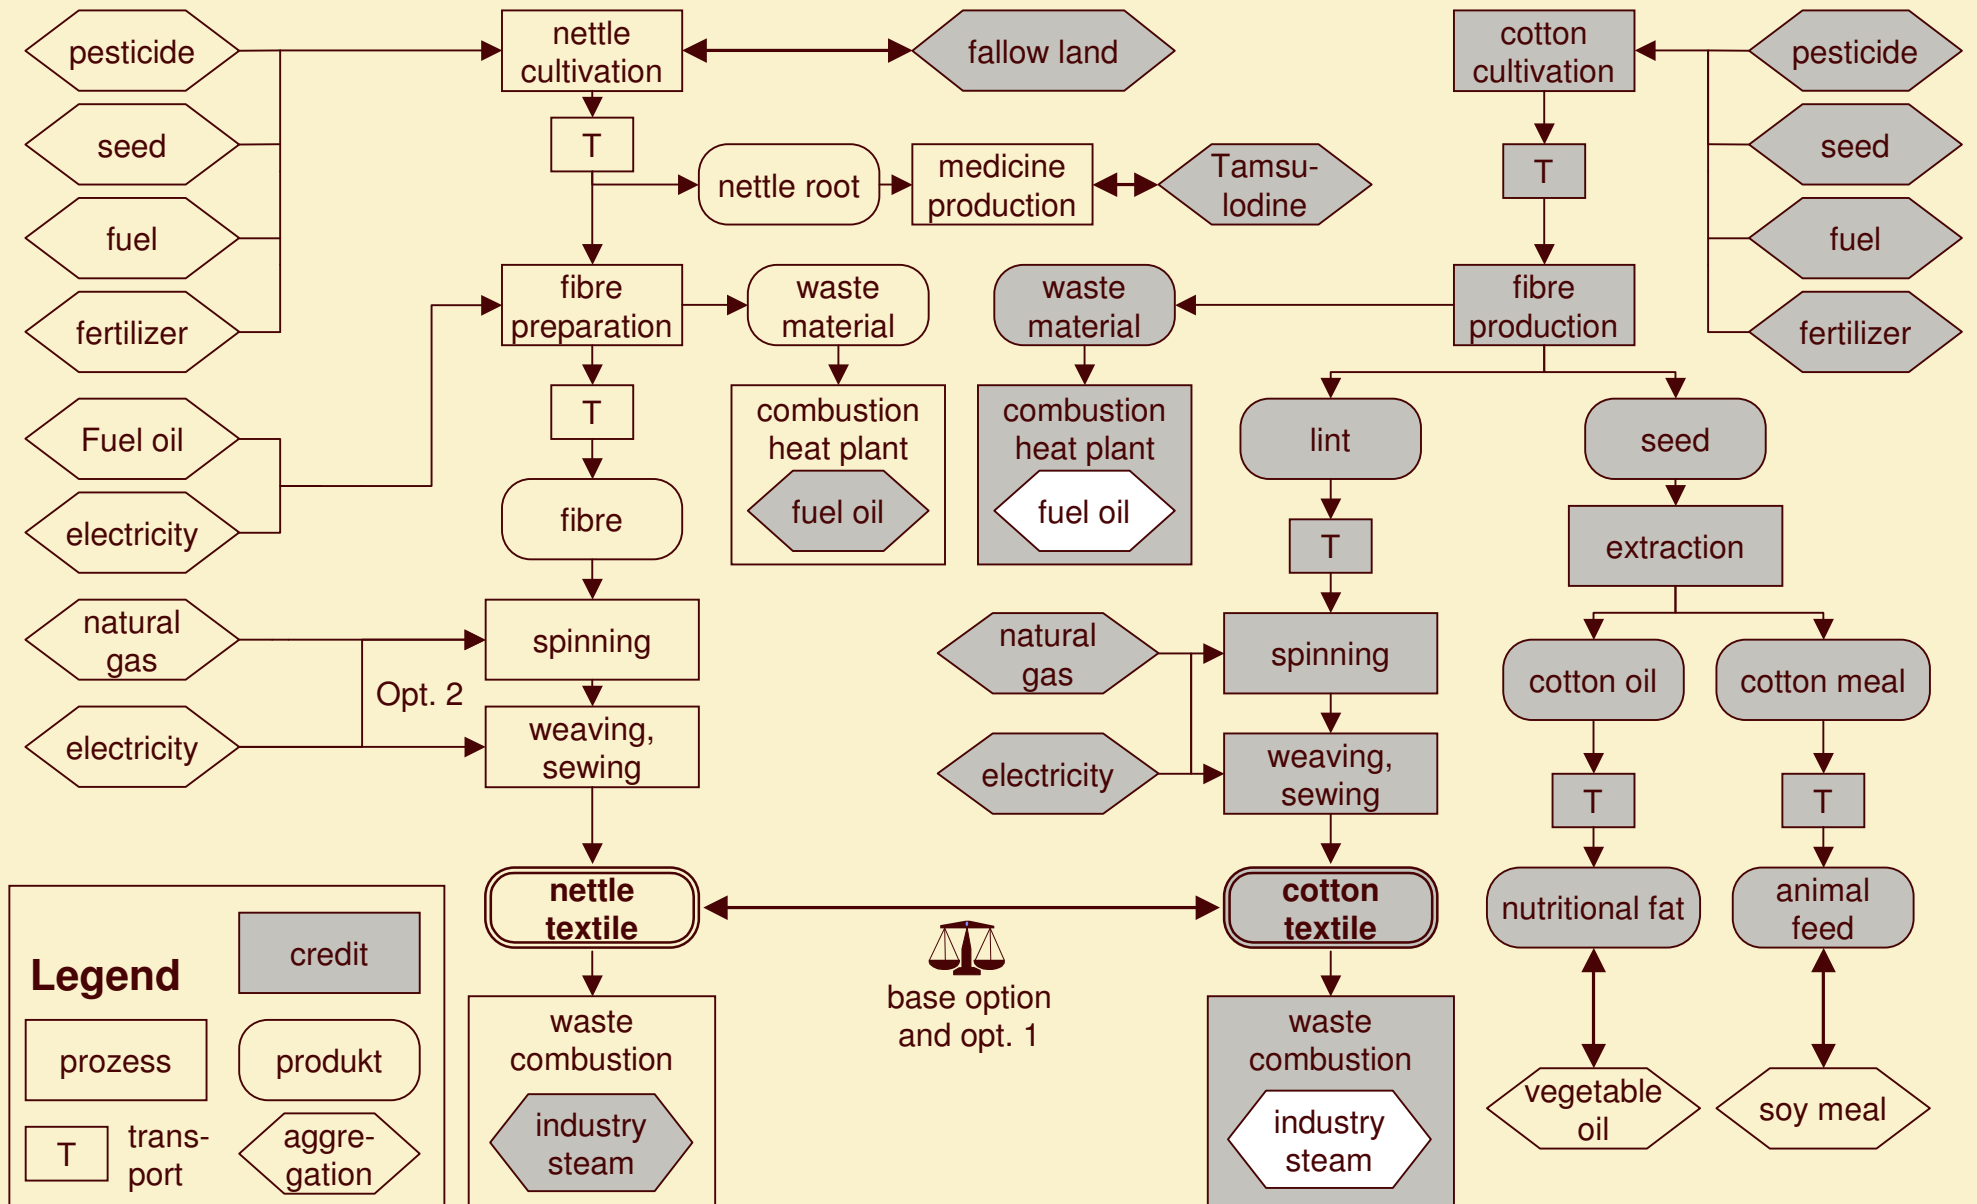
pesticide
seed
fuel
fertilizer
nettle cultivation
fallow land
cotton cultivation
pesticide
seed
fuel
fertilizer
T
nettle root
medicine production
Tamsulodine
T
fibre preparation
waste material
waste material
fibre production
combustion heat plant
fuel oil
combustion heat plant
fuel oil
Fuel oil
electricity
T
fibre
lint
seed
T
extraction
natural gas
spinning
natural gas
spinning
Opt. 2
electricity
weaving, sewing
electricity
weaving, sewing
cotton oil
cotton meal
T
T
nettle textile
cotton textile
nutritional fat
animal feed
base option and opt. 1
Legend
credit
prozess
produkt
T
transport
aggregation
waste combustion
industry steam
waste combustion
industry steam
vegetable oil
soy meal